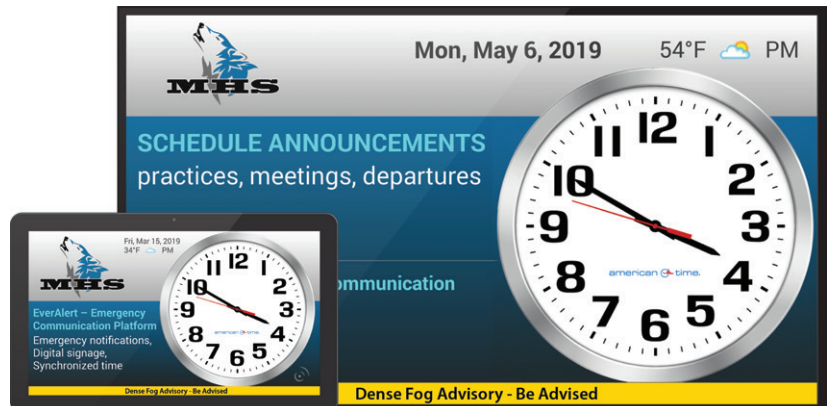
MHS

Mon, May 6, 2019 54°F PM

SCHEDULE ANNOUNCEMENTS
practices, meetings, departures

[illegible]ommunication

12 1 2 3 4 5 6 7 8 9 10 11

american time.

Dense Fog Advisory - Be Advised

MHS

Fri, Mar 15, 2019
34°F PM

EverAlert – Emergency Communication Platform
Emergency notifications, Digital signage, Synchronized time

12 1 2 3 4 5 6 7 8 9 10 11

american time

Dense Fog Advisory - Be Advised